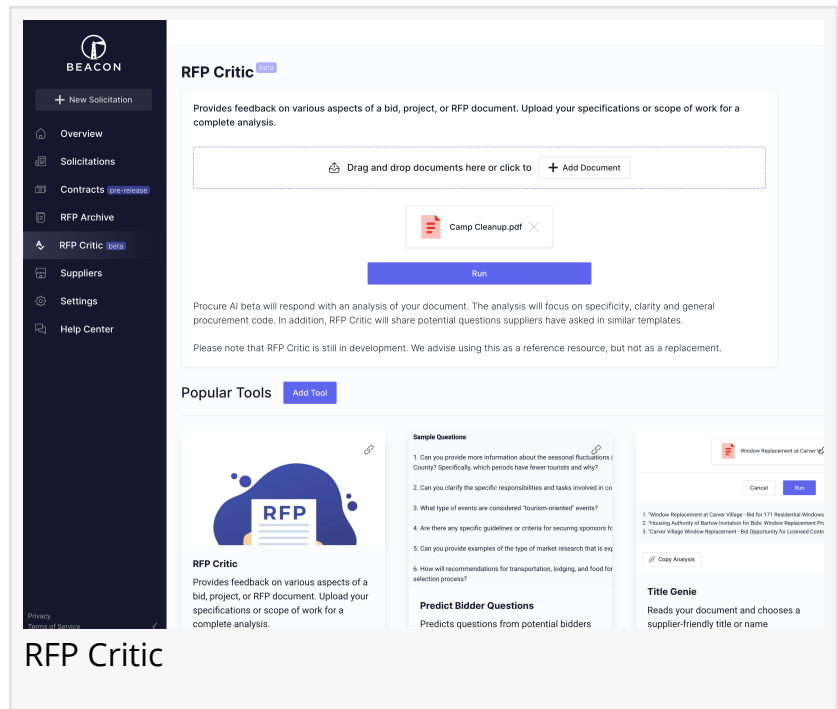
BEACON

+ New Solicitation

Overview
Solicitations
Contracts pre-release
RFP Archive
RFP Critic beta
Suppliers
Settings
Help Center

Privacy
Terms of Service

RFP Critic beta

Provides feedback on various aspects of a bid, project, or RFP document. Upload your specifications or scope of work for a complete analysis.

Drag and drop documents here or click to + Add Document

Camp Cleanup.pdf

Run

Procure AI beta will respond with an analysis of your document. The analysis will focus on specificity, clarity and general procurement code. In addition, RFP Critic will share potential questions suppliers have asked in similar templates.

Please note that RFP Critic is still in development. We advise using this as a reference resource, but not as a replacement.

Popular Tools Add Tool

RFP

RFP Critic

Provides feedback on various aspects of a bid, project, or RFP document. Upload your specifications or scope of work for a complete analysis.

Sample Questions:

1. Can you provide more information about the seasonal fluctuations i County? Specifically, which periods have fewer tourists and why?

2. Can you clarify the specific responsibilities and tasks involved in co

3. What type of events are considered "tourism-oriented" events?

4. Are there any specific guidelines or criteria for securing sponsors fo

5. Can you provide examples of the type of market research that is exp

6. How will recommendations for transportation, lodging, and food for selection process?

Predict Bidder Questions

Predicts questions from potential bidders

Window Replacement at Carver V

Cancel Run

1. "Window Replacement at Carver Village - Bid for 171 Residential Windows
2. "Housing Authority of Bartow Invitation for Bids: Window Replacement Pro
3. "Carver Village Window Replacement - Bid Opportunity for Licensed Contr

Copy Analysis

Title Genie

Reads your document and chooses a supplier-friendly title or name

RFP Critic